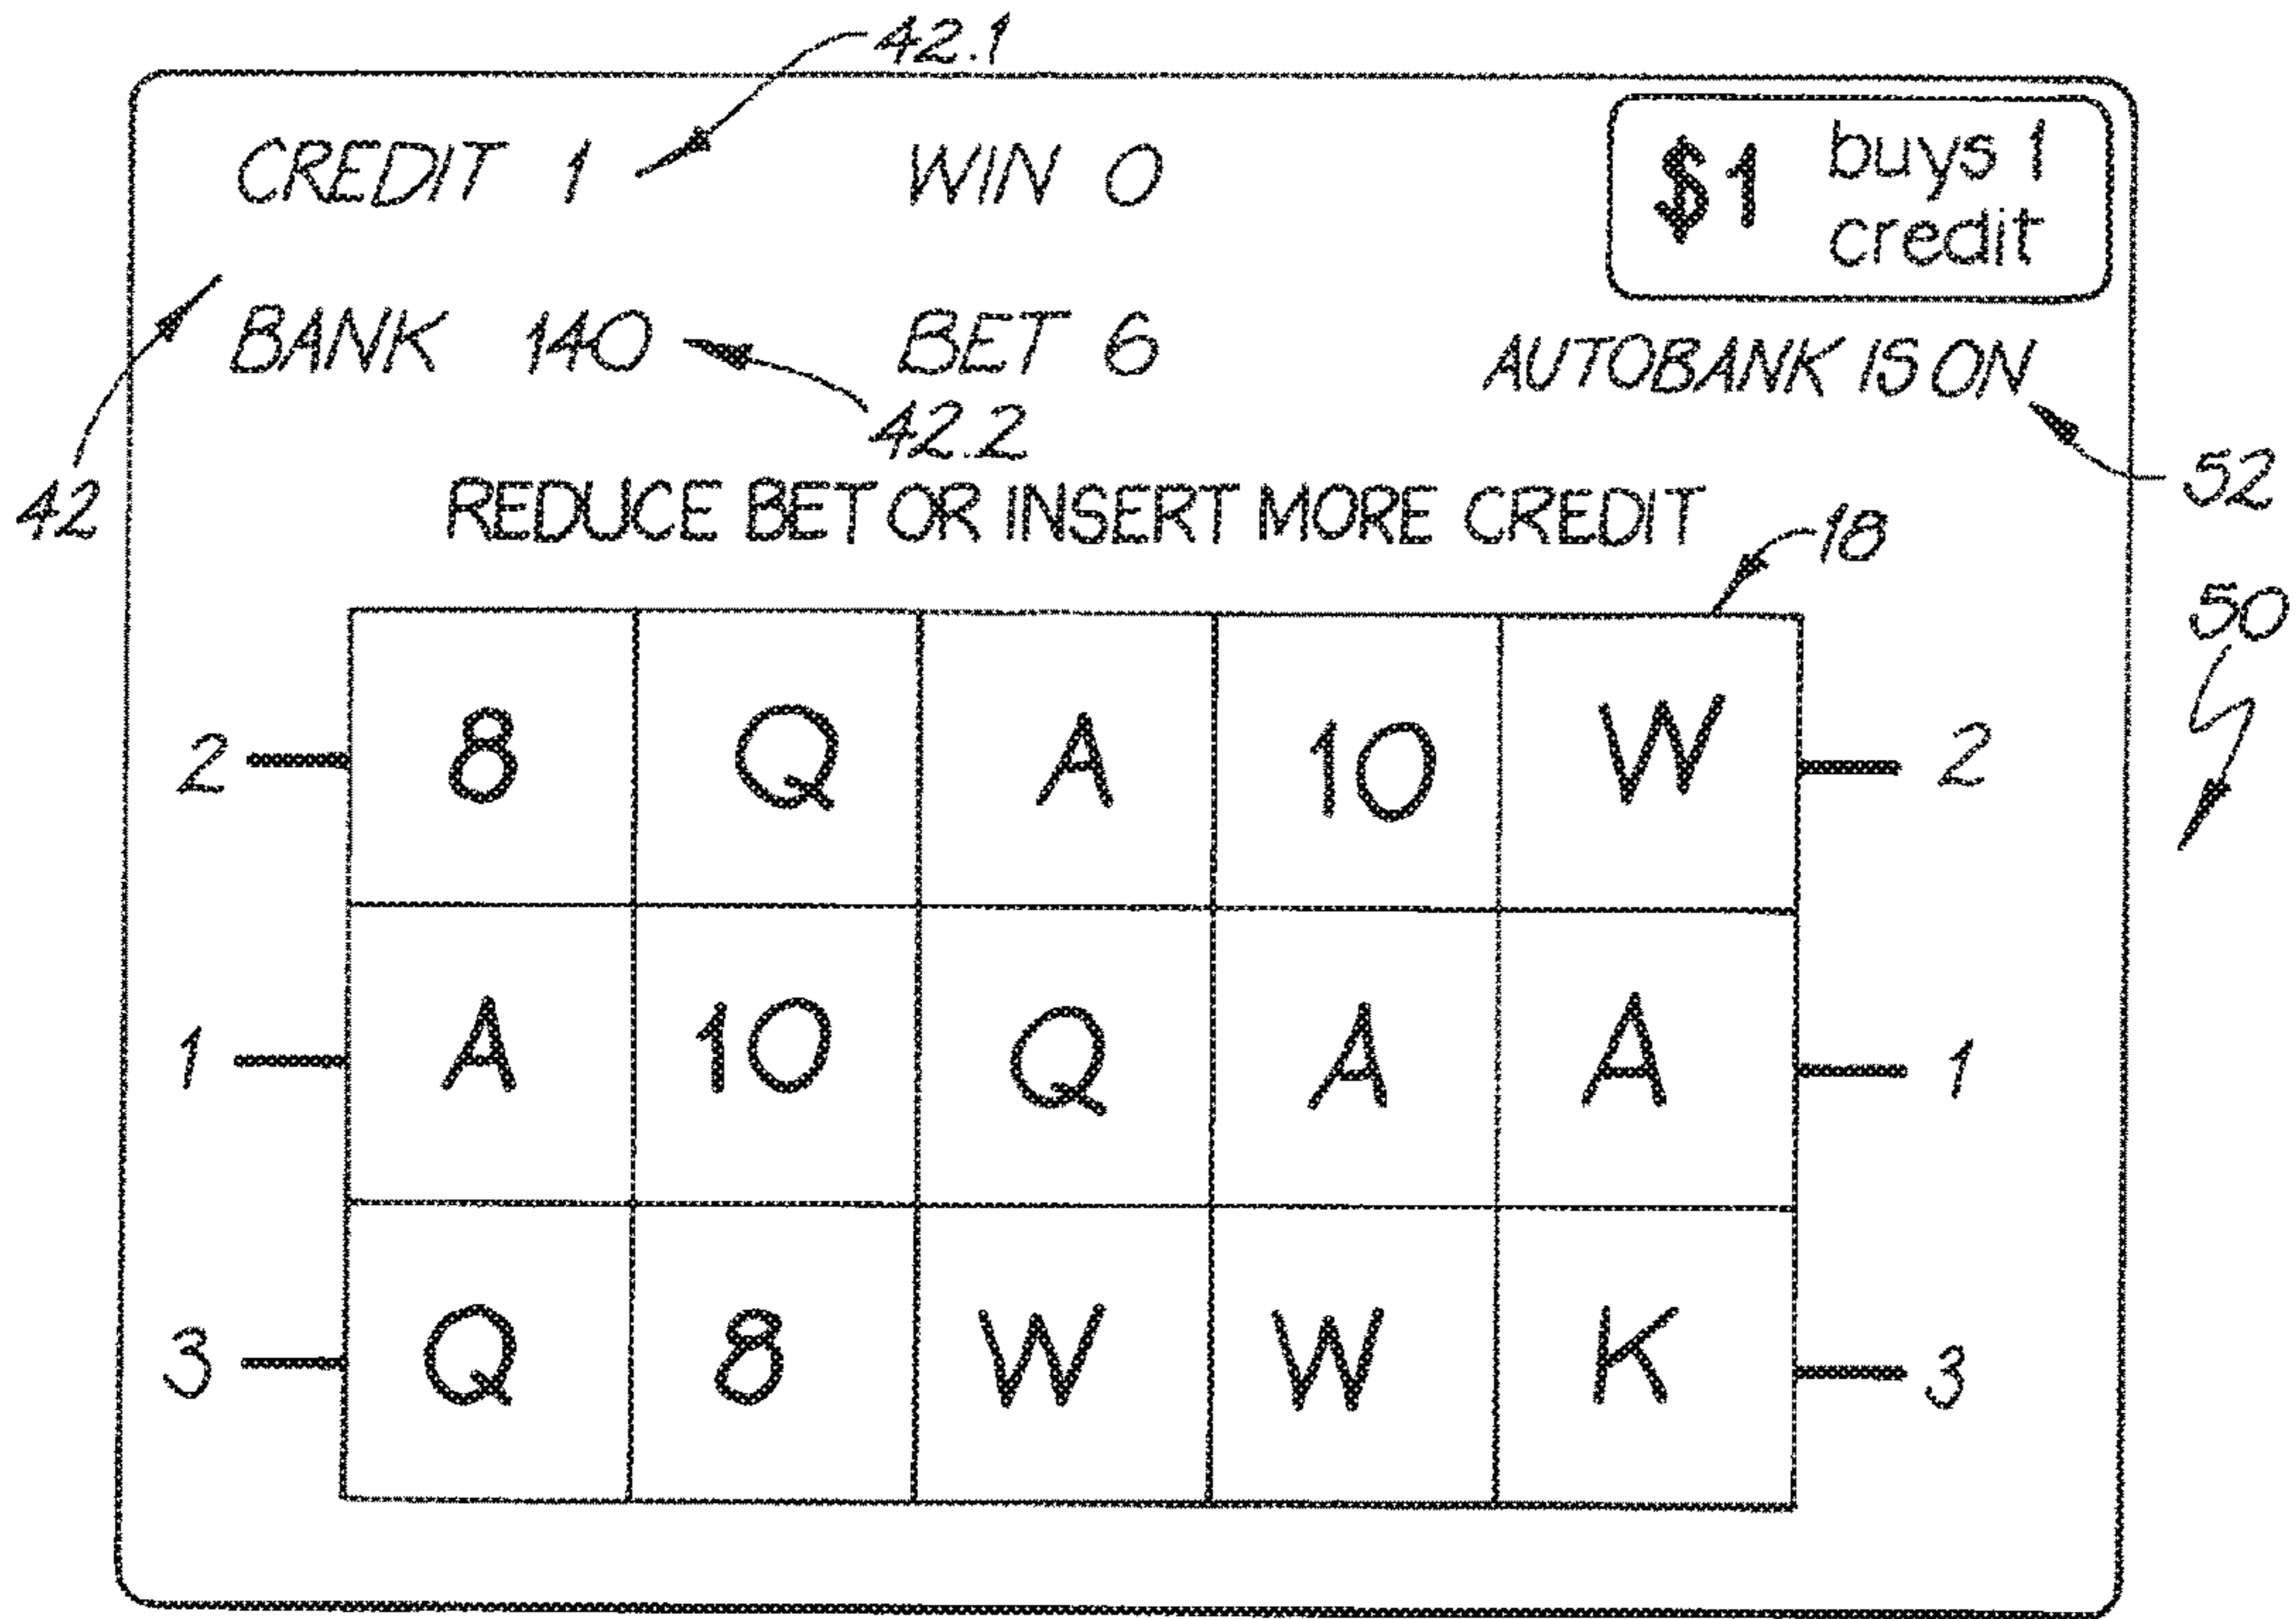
42.1

CREDIT 1 WIN 0

$1 buys 1 credit

BANK 140 BET 6 AUTOBANK IS ON

42.2

42 52

REDUCE BET OR INSERT MORE CREDIT

18

50

| 2 | 8 | Q | A | 10 | W | 2 |
|---|---|---|---|---|---|---|
| 1 | A | 10 | Q | A | A | 1 |
| 3 | Q | 8 | W | W | K | 3 |